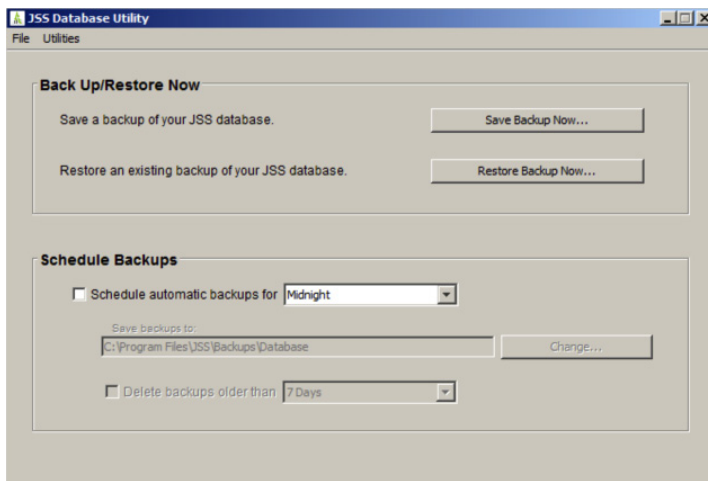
JSS Database Utility

File Utilities

Back Up/Restore Now

Save a backup of your JSS database.

Save Backup Now...

Restore an existing backup of your JSS database.

Restore Backup Now...

Schedule Backups

Schedule automatic backups for Midnight

Save backups to:

C:\Program Files\JSS\Backups\Database

Change...

Delete backups older than 7 Days